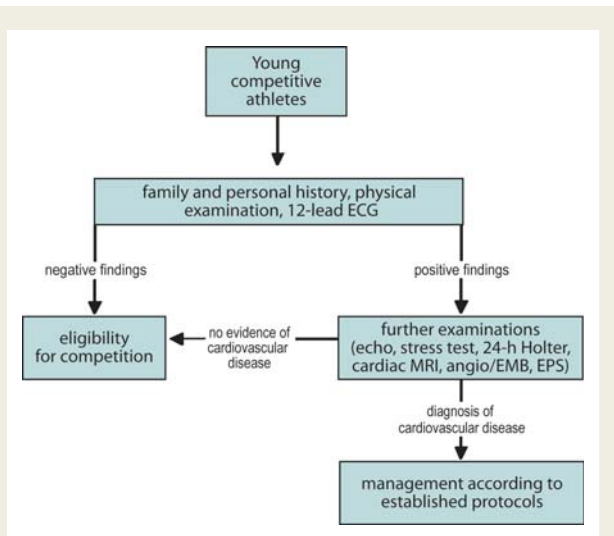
Young competitive athletes

family and personal history, physical examination, 12-lead ECG

negative findings

positive findings

eligibility for competition

no evidence of cardiovascular disease

further examinations (echo, stress test, 24-h Holter, cardiac MRI, angio/EMB, EPS)

diagnosis of cardiovascular disease

management according to established protocols